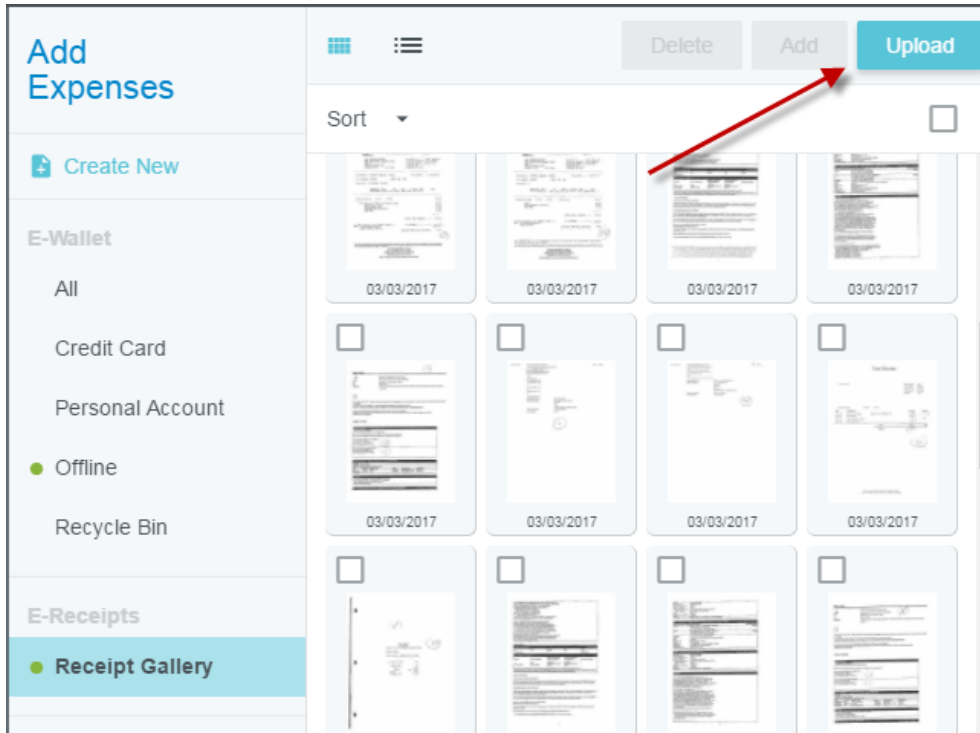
Add Expenses

Create New

E-Wallet

All

Credit Card

Personal Account

Offline

Recycle Bin

E-Receipts

Receipt Gallery

Delete Add Upload

Sort

03/03/2017 03/03/2017 03/03/2017 03/03/2017

03/03/2017 03/03/2017 03/03/2017 03/03/2017